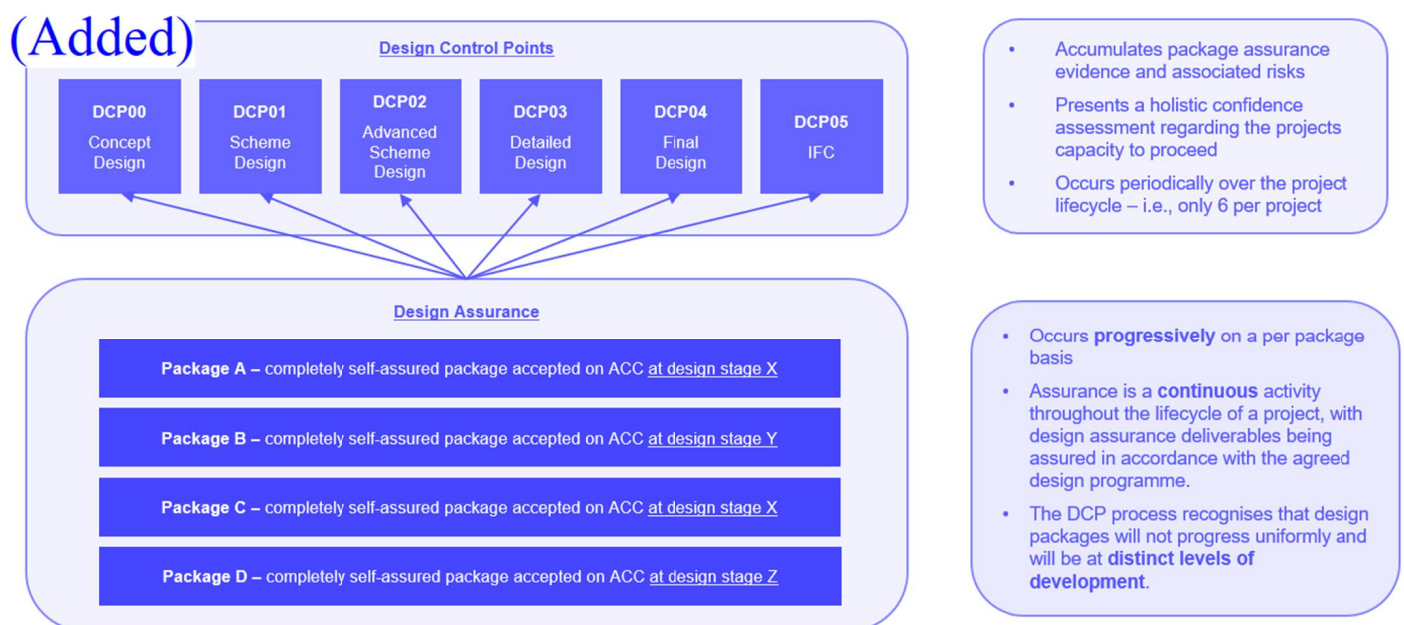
(Added)

Design Control Points

DCP00
Concept Design

DCP01
Scheme Design

DCP02
Advanced Scheme Design

DCP03
Detailed Design

DCP04
Final Design

DCP05
IFC

- Accumulates package assurance evidence and associated risks
- Presents a holistic confidence assessment regarding the projects capacity to proceed
- Occurs periodically over the project lifecycle – i.e., only 6 per project

Design Assurance

**Package A –** completely self-assured package accepted on ACC at design stage X

**Package B –** completely self-assured package accepted on ACC at design stage Y

**Package C –** completely self-assured package accepted on ACC at design stage X

**Package D –** completely self-assured package accepted on ACC at design stage Z

- Occurs **progressively** on a per package basis
- Assurance is a **continuous** activity throughout the lifecycle of a project, with design assurance deliverables being assured in accordance with the agreed design programme.
- The DCP process recognises that design packages will not progress uniformly and will be at **distinct levels of development**.